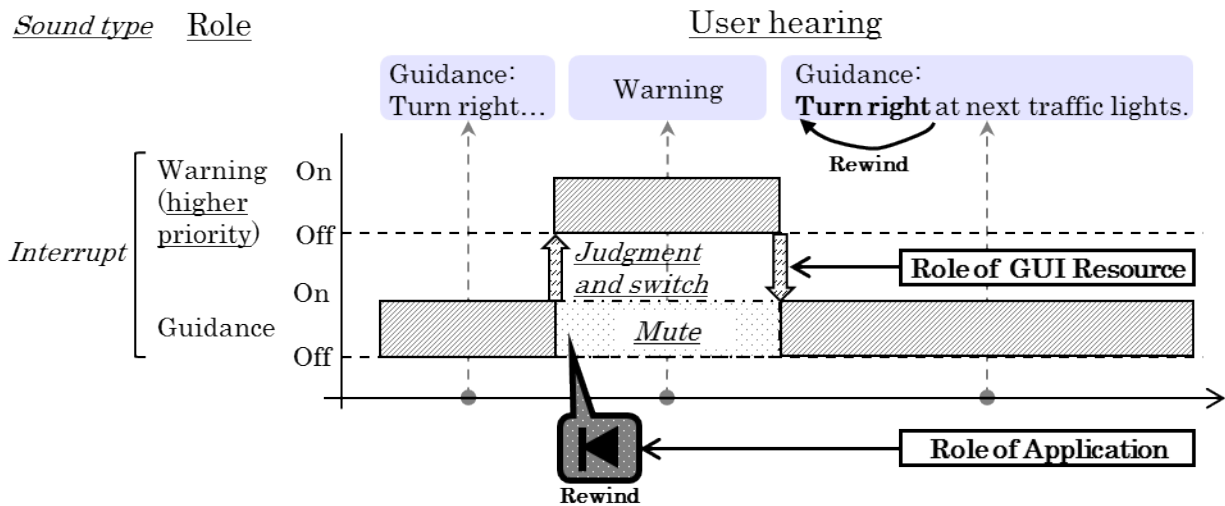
Sound type Role

User hearing

Guidance: Turn right…

Warning

Guidance: **Turn right** at next traffic lights.

Rewind

Interrupt

Warning (higher priority)

On

Off

Judgment and switch

Role of GUI Resource

On

Guidance

Mute

Off

Role of Application

Rewind